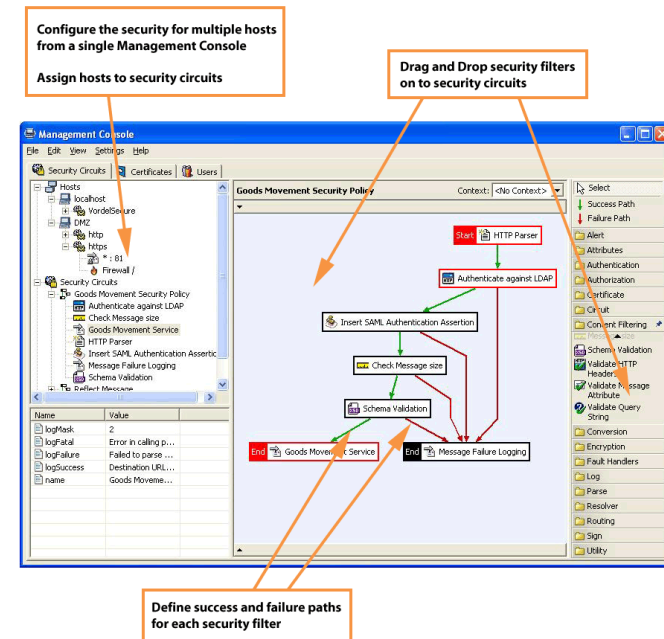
Configure the security for multiple hosts from a single Management Console

Assign hosts to security circuits

Drag and Drop security filters on to security circuits

Management Console

File Edit View Settings Help

Security Circuits | Certificates | Users

Hosts
localhost
VordelSecure
DMZ
http
https
* : 81
Firewall /
Security Circuits
Goods Movement Security Policy
Authenticate against LDAP
Check Message size
Goods Movement Service
HTTP Parser
Insert SAML Authentication Assertic
Message Failure Logging
Schema Validation
Reflect Message

| Name | Value |
|---|---|
| logMask | 2 |
| logFatal | Error in calling p... |
| logFailure | Failed to parse ... |
| logSuccess | Destination URL... |
| name | Goods Moveme... |

Goods Movement Security Policy

Context: <No Context>

Start HTTP Parser

Authenticate against LDAP

Insert SAML Authentication Assertion

Check Message size

Schema Validation

End Goods Movem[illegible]t Service

End Message Failure Logging

Select
Success Path
Failure Path
Alert
Attributes
Authentication
Authorization
Certificate
Circuit
Content Filtering
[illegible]
Schema Validation
Validate HTTP Header
Validate Message Attribute
Validate Query String
Conversion
Encryption
Fault Handlers
Log
Parse
Resolver
Routing
Sign
Utility

Define success and failure paths for each security filter